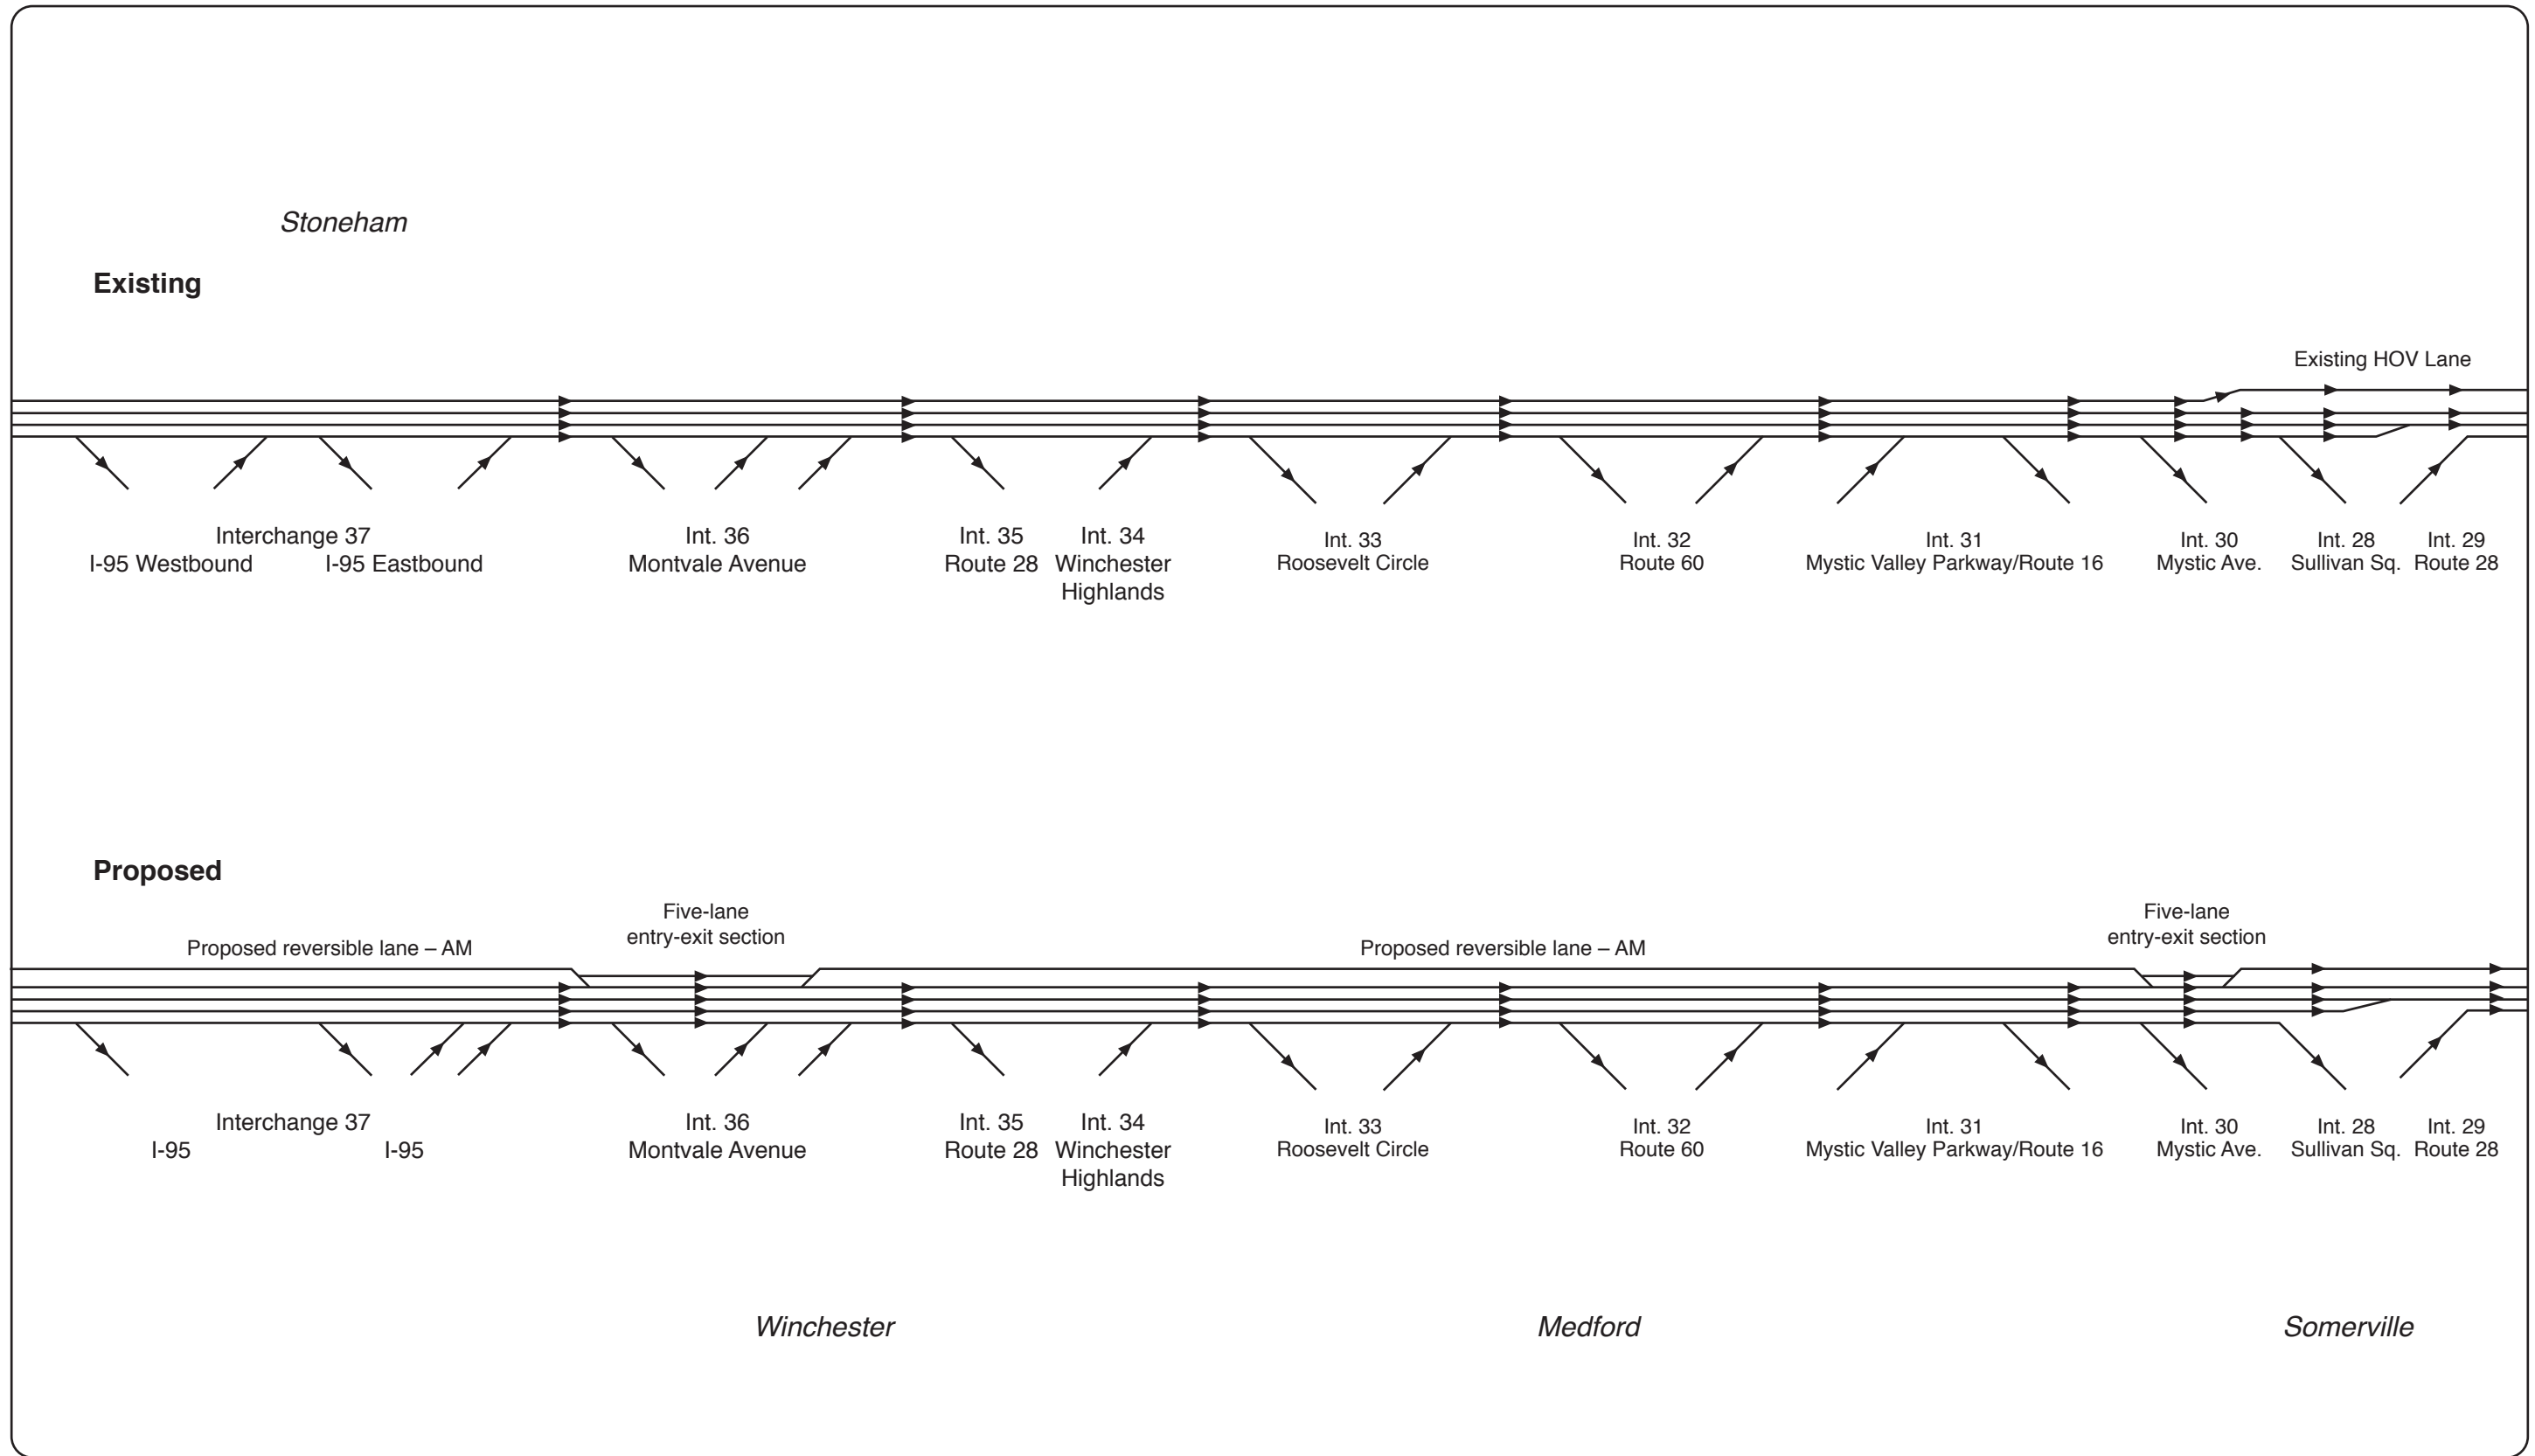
Stoneham

Existing

Existing HOV Lane

Interchange 37
I-95 Westbound I-95 Eastbound

Int. 36
Montvale Avenue

Int. 35
Route 28

Int. 34
Winchester Highlands

Int. 33
Roosevelt Circle

Int. 32
Route 60

Int. 31
Mystic Valley Parkway/Route 16

Int. 30
Mystic Ave.

Int. 28
Sullivan Sq.

Int. 29
Route 28

Proposed

Proposed reversible lane – AM

Five-lane
entry-exit section

Proposed reversible lane – AM

Five-lane
entry-exit section

Interchange 37
I-95 I-95

Int. 36
Montvale Avenue

Int. 35
Route 28

Int. 34
Winchester Highlands

Int. 33
Roosevelt Circle

Int. 32
Route 60

Int. 31
Mystic Valley Parkway/Route 16

Int. 30
Mystic Ave.

Int. 28
Sullivan Sq.

Int. 29
Route 28

Winchester

Medford

Somerville